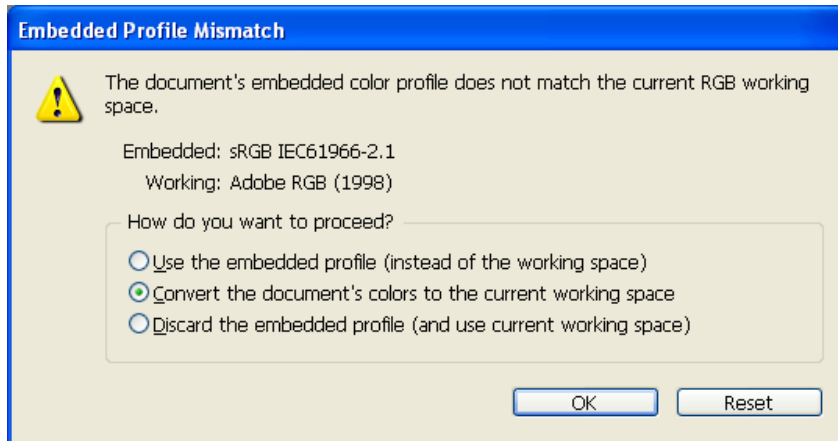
Embedded Profile Mismatch

The document's embedded color profile does not match the current RGB working space.

Embedded: sRGB IEC61966-2.1
Working: Adobe RGB (1998)

How do you want to proceed?

Use the embedded profile (instead of the working space)
Convert the document's colors to the current working space
Discard the embedded profile (and use current working space)

OK
Reset